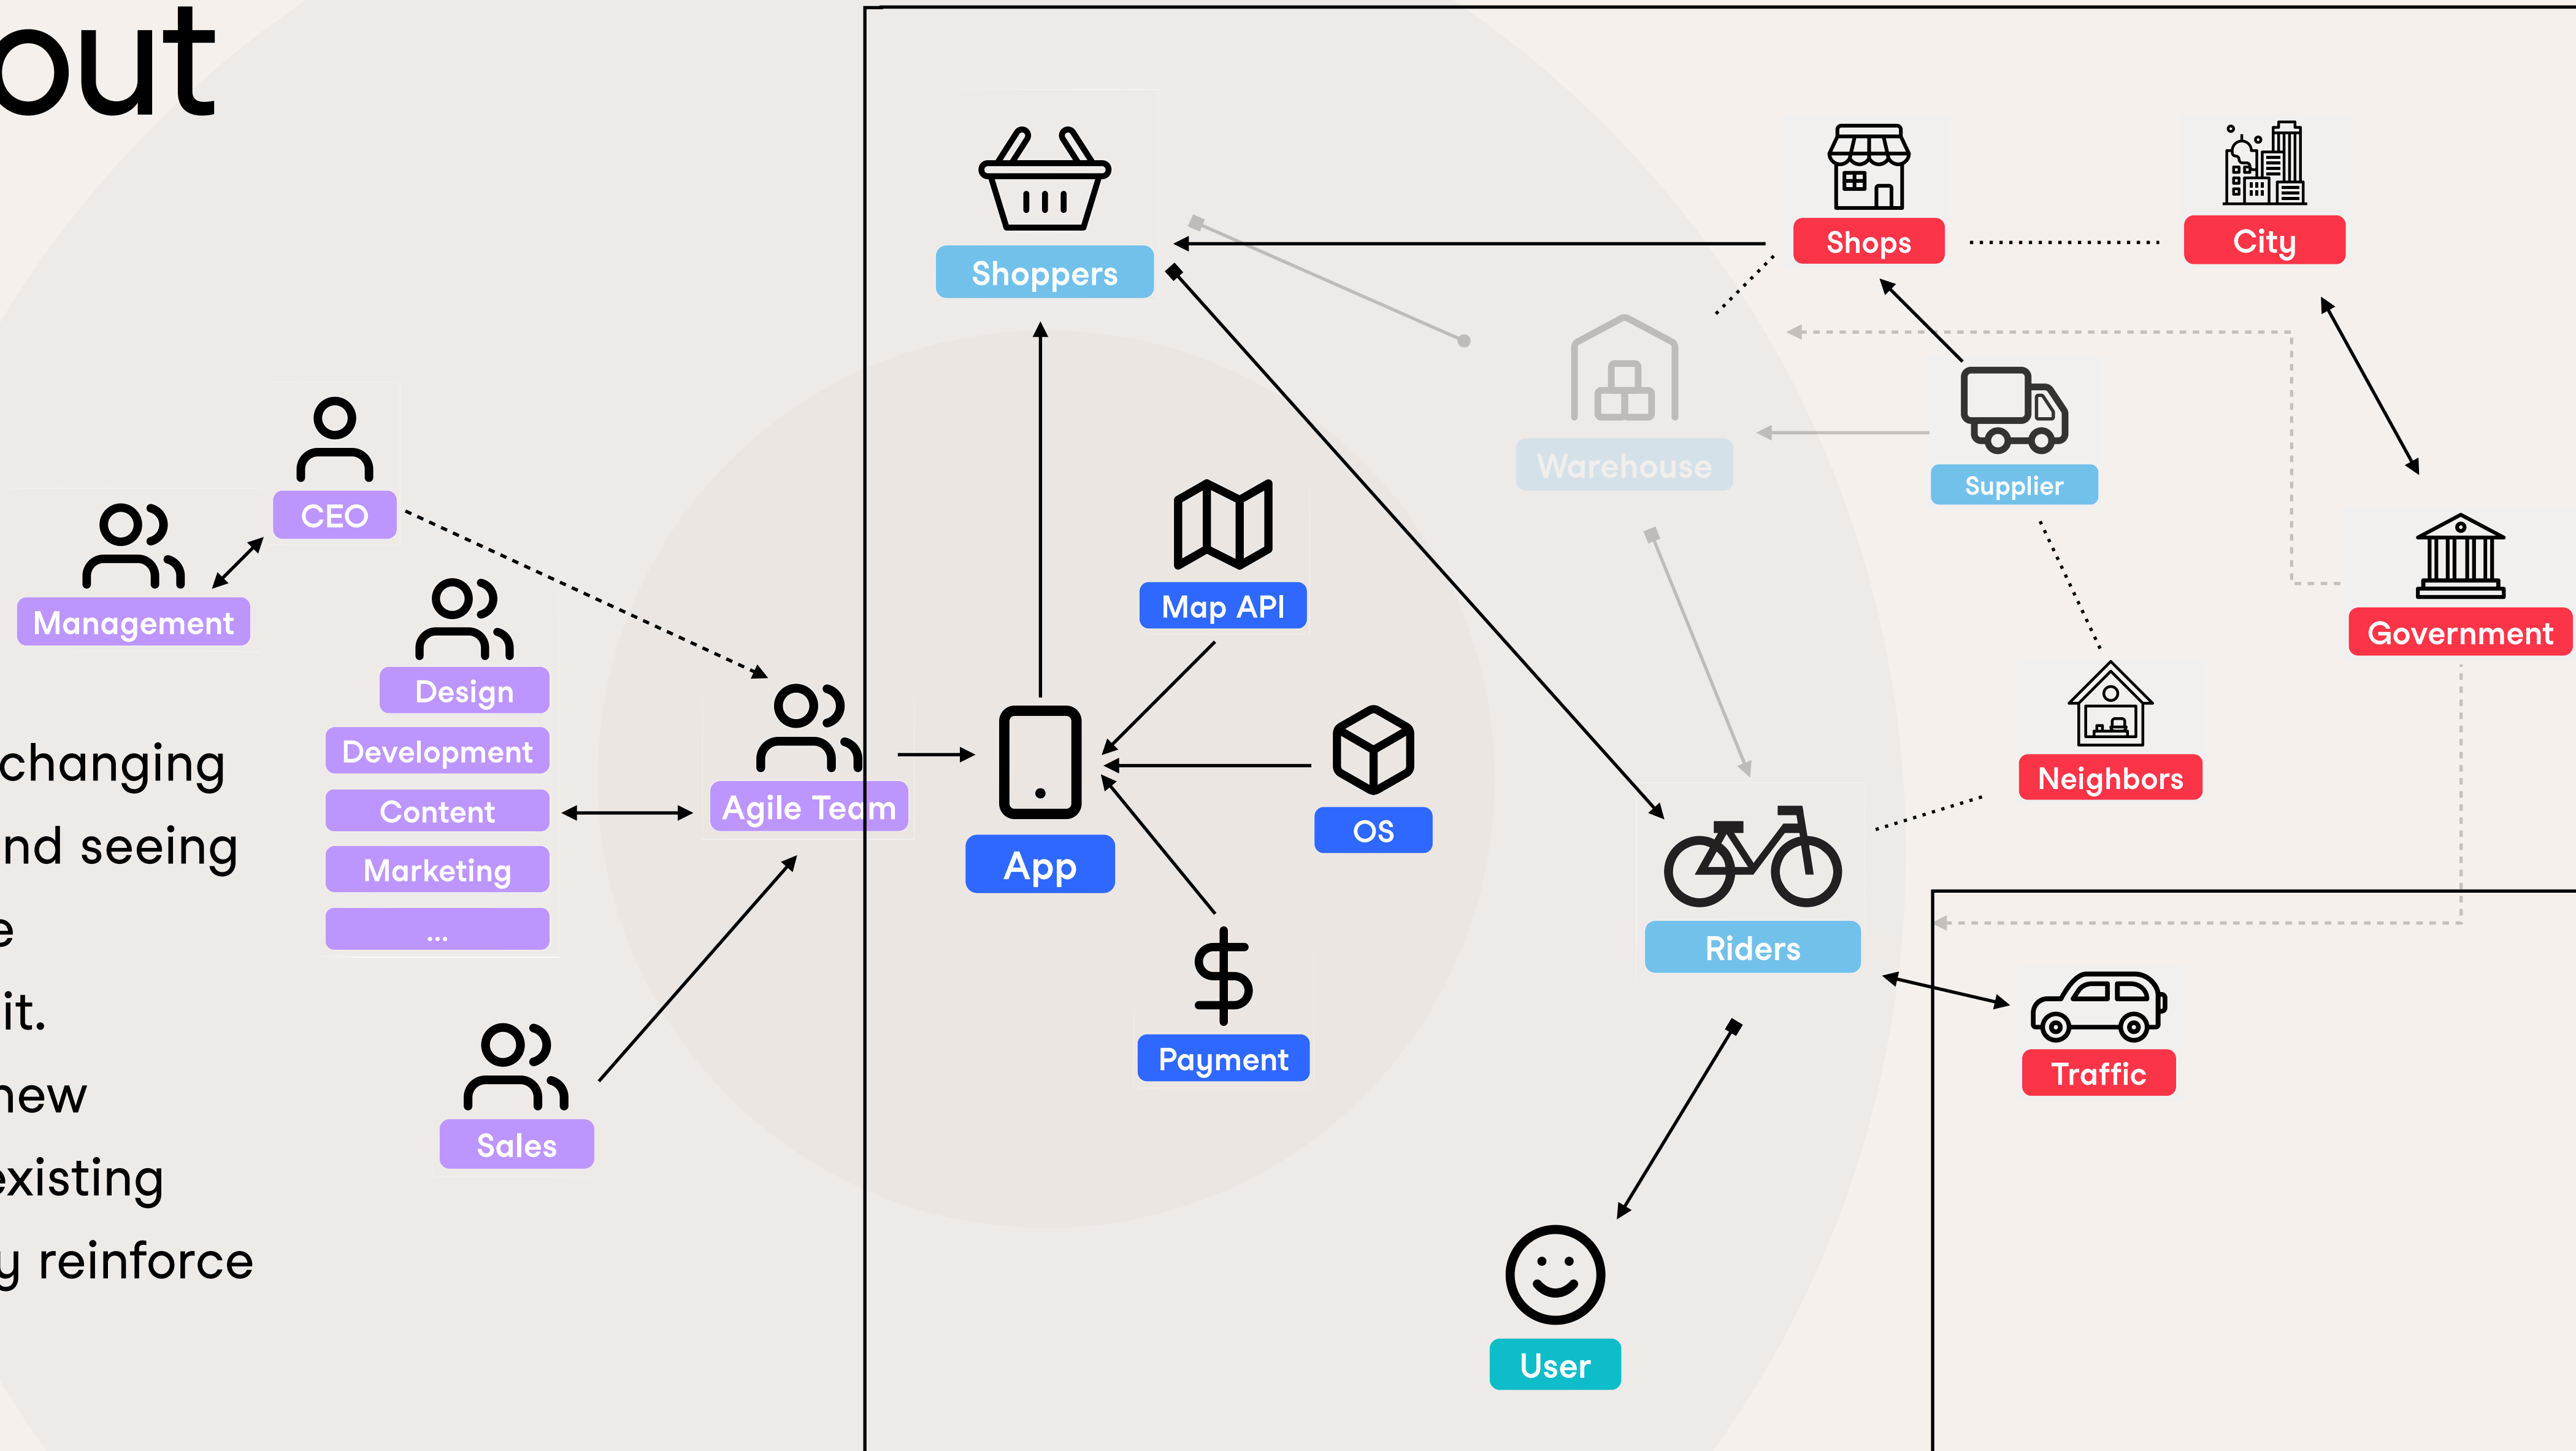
out

changing
nd seeing
e
it.
new
existing
y reinforce

CEO
Management
Design
Development
Content
Marketing
...
Agile Team
Sales

Shoppers
Map API
App
OS
Payment
Warehouse
Shops
City
Supplier
Government
Neighbors
Riders
Traffic
User